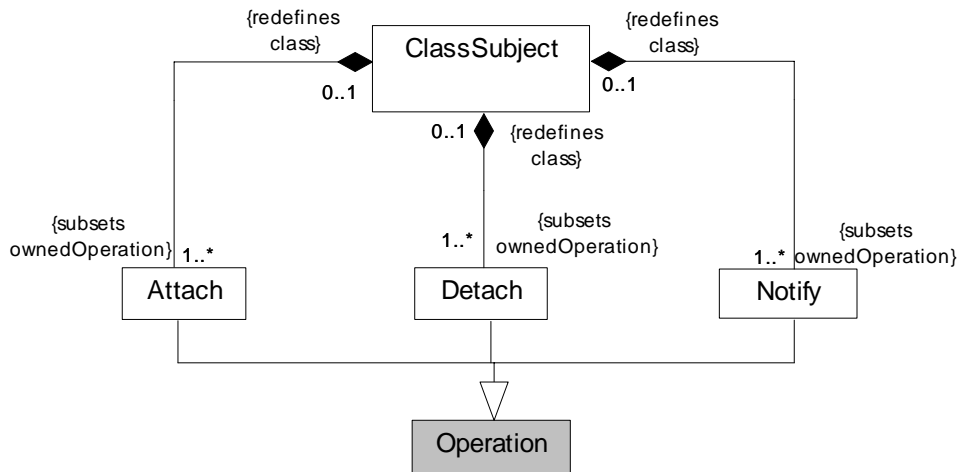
{redefines class}

ClassSubject

{redefines class}

0..1

0..1

0..1

{redefines class}

{subsets ownedOperation}

1..*

1..*

{subsets ownedOperation}

1..*

{subsets ownedOperation}

Attach

Detach

Notify

Operation